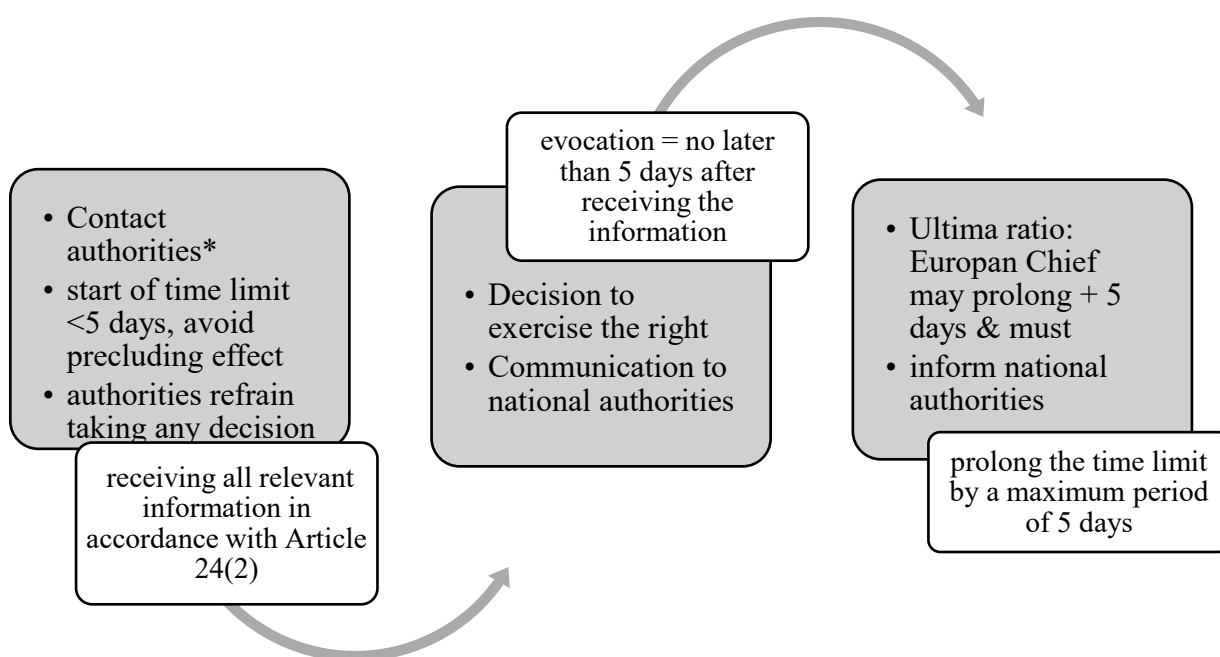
- Contact authorities*
- start of time limit <5 days, avoid precluding effect
- authorities refrain taking any decision

receiving all relevant information in accordance with Article 24(2)

evocation = no later than 5 days after receiving the information

- Decision to exercise the right
- Communication to national authorities

- Ultima ratio: Europan Chief may prolong + 5 days & must
- inform national authorities

prolong the time limit by a maximum period of 5 days